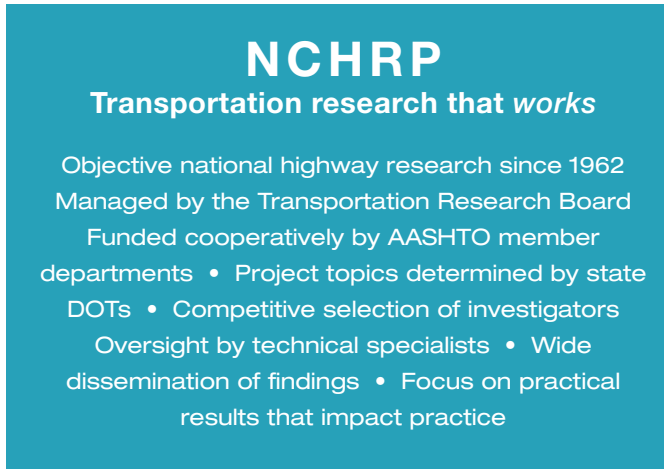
NCHRP
Transportation research that works

Objective national highway research since 1962 Managed by the Transportation Research Board Funded cooperatively by AASHTO member departments • Project topics determined by state DOTs • Competitive selection of investigators Oversight by technical specialists • Wide dissemination of findings • Focus on practical results that impact practice